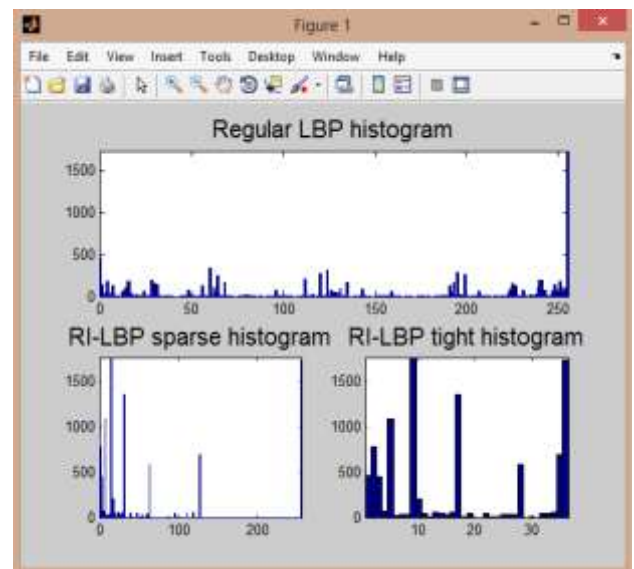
Figure 1

File Edit View Insert Tools Desktop Window Help

Regular LBP histogram

1500
1000
500
0

0 50 100 150 200 250

RI-LBP sparse histogram

1500
1000
500
0

0 100 200

RI-LBP tight histogram

1500
1000
500
0

10 20 30